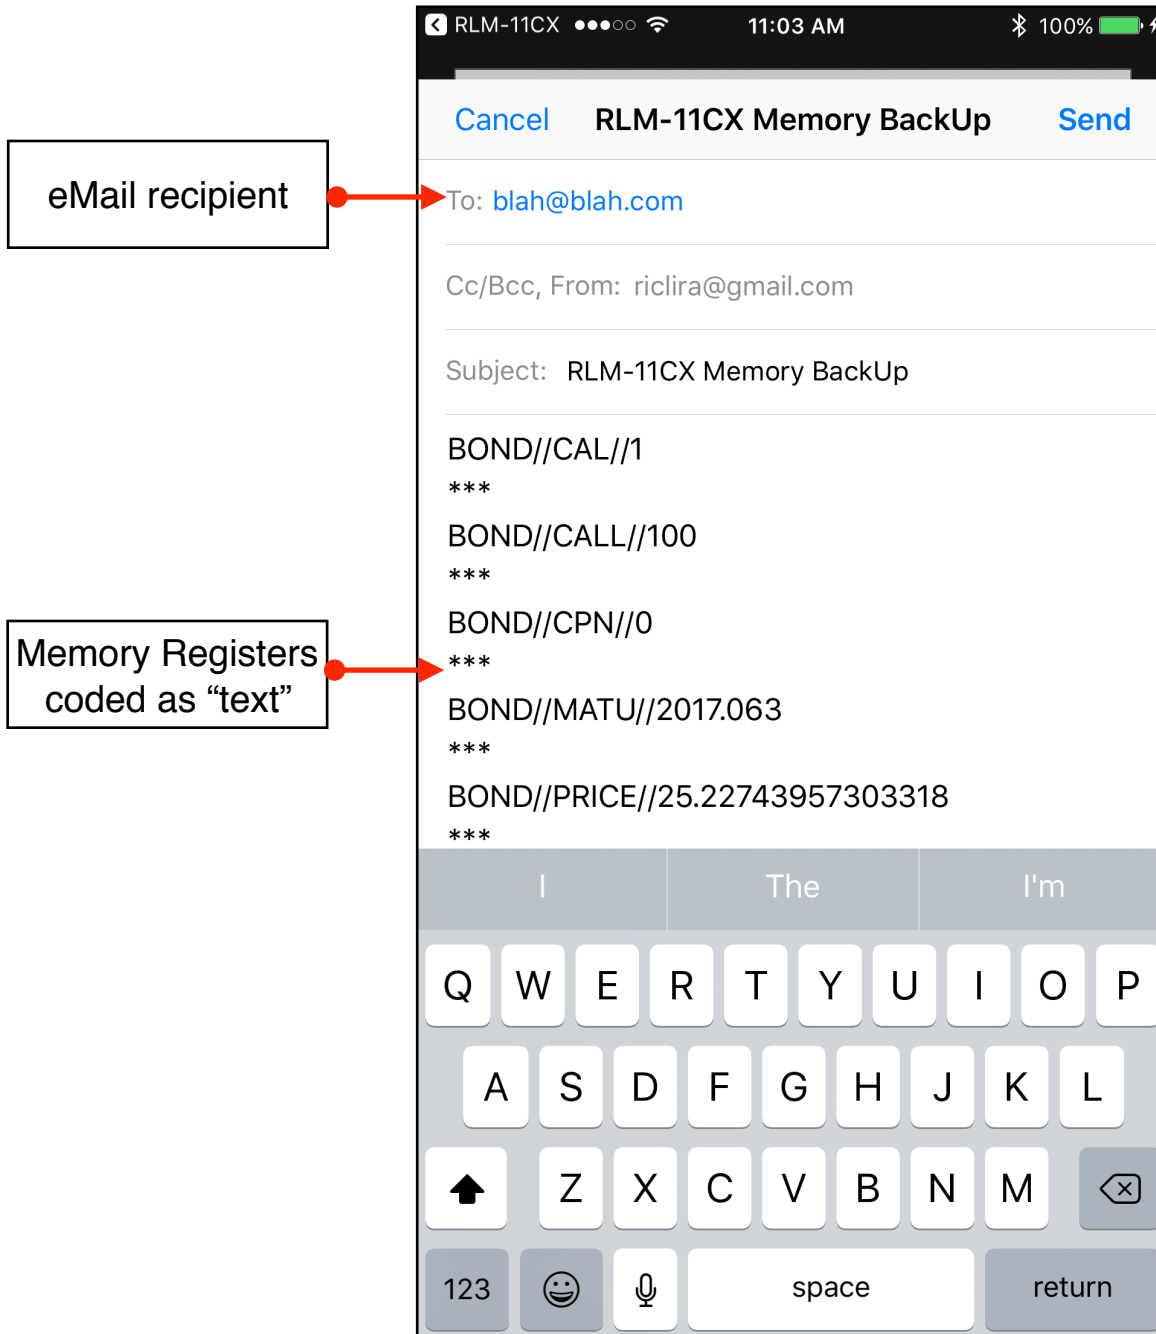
eMail recipient

Memory Registers coded as “text”

RLM-11CX ●●●○○ 11:03 AM 100%

Cancel RLM-11CX Memory BackUp Send

To: blah@blah.com

Cc/Bcc, From: riclira@gmail.com

Subject: RLM-11CX Memory BackUp

BOND//CAL//1
***
BOND//CALL//100
***
BOND//CPN//0
***
BOND//MATU//2017.063
***
BOND//PRICE//25.22743957303318
***

I The I'm

Q W E R T Y U I O P
A S D F G H J K L
Z X C V B N M
123 space return